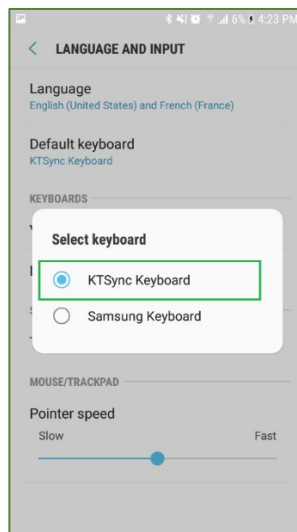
6% 4:23 PM

LANGUAGE AND INPUT

Language
English (United States) and French (France)

Default keyboard
KTSync Keyboard

KEYBOARDS

Select keyboard

KTSync Keyboard

Samsung Keyboard

MOUSE/TRACKPAD

Pointer speed
Slow
Fast